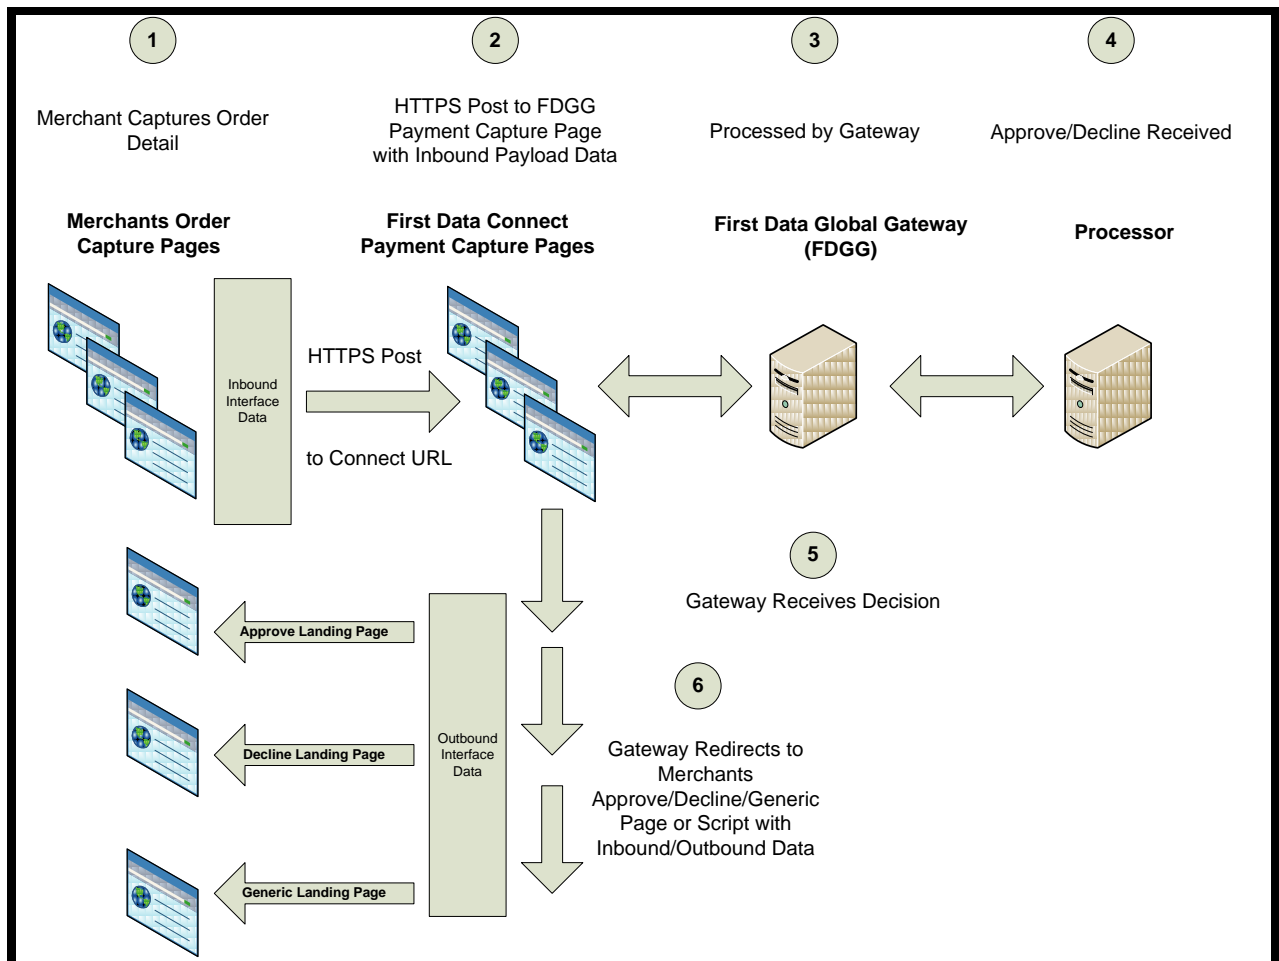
1

Merchant Captures Order Detail

2

HTTPS Post to FDGG Payment Capture Page with Inbound Payload Data

3

Processed by Gateway

4

Approve/Decline Received

Merchants Order Capture Pages

First Data Connect Payment Capture Pages

First Data Global Gateway (FDGG)

Processor

Inbound Interface Data

HTTPS Post

to Connect URL

5

Gateway Receives Decision

Approve Landing Page

6

Outbound Interface Data

Decline Landing Page

Gateway Redirects to Merchants Approve/Decline/Generic Page or Script with Inbound/Outbound Data

Generic Landing Page